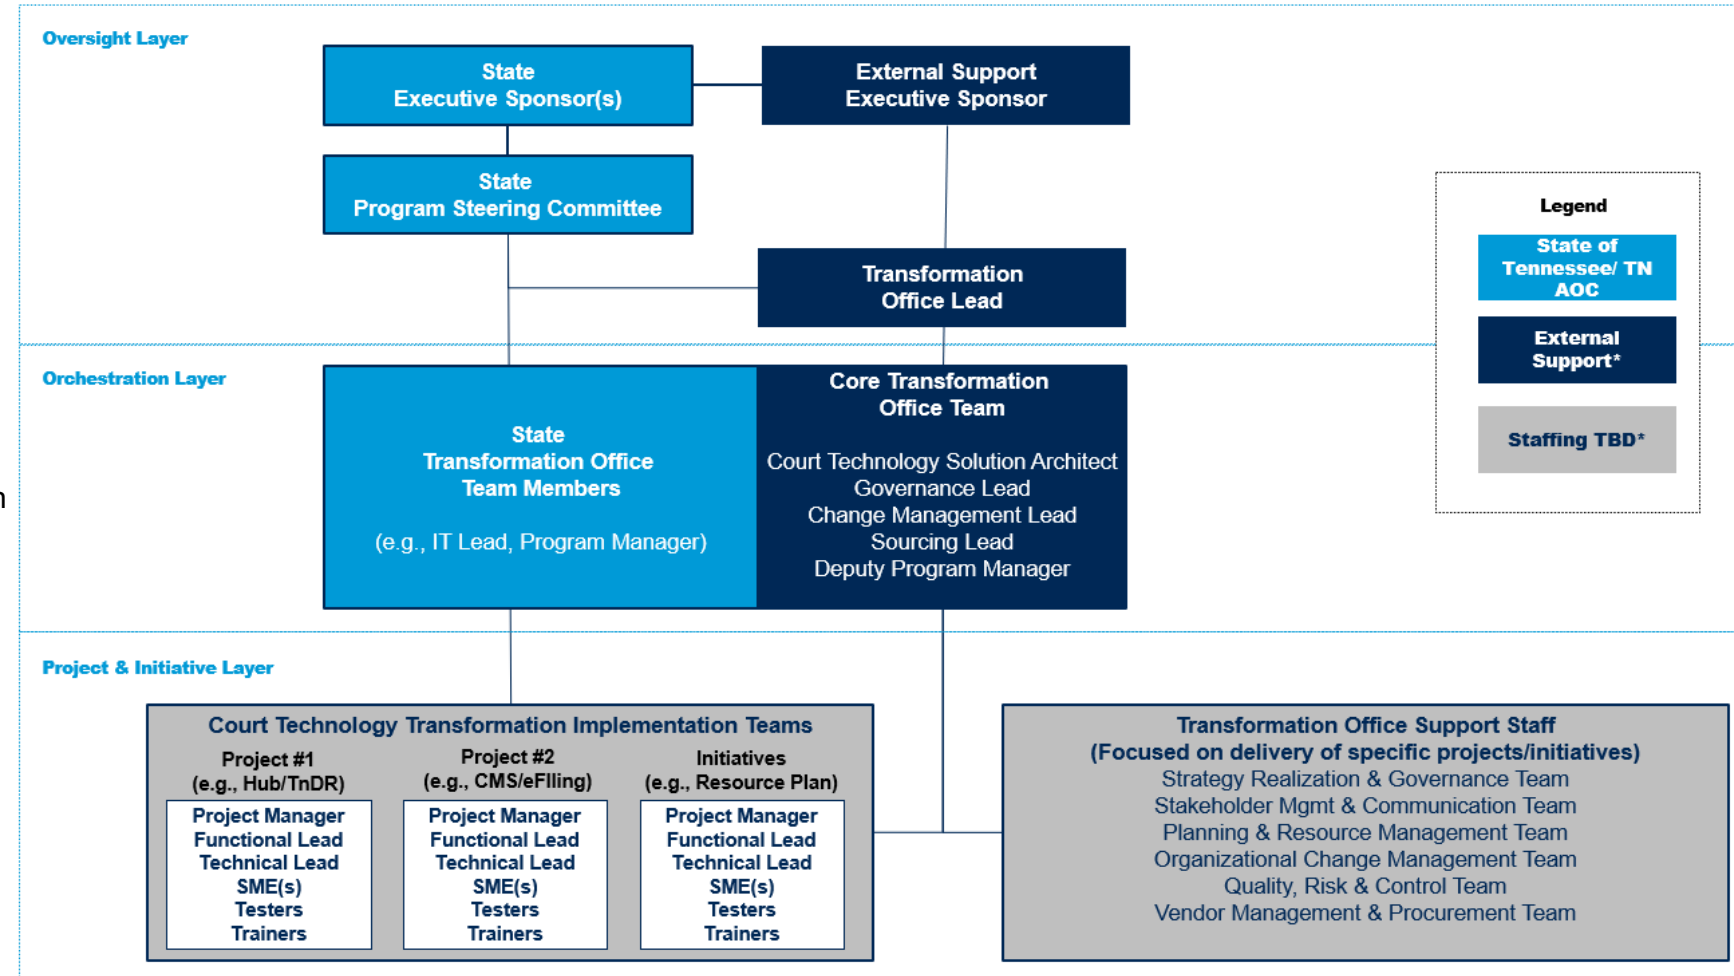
Oversight Layer

State
Executive Sponsor(s)

External Support
Executive Sponsor

State
Program Steering Committee

Transformation
Office Lead

Legend

State of Tennessee/ TN AOC

External Support*

Staffing TBD*

Orchestration Layer

State
Transformation Office
Team Members

(e.g., IT Lead, Program Manager)

Core Transformation
Office Team

Court Technology Solution Architect
Governance Lead
Change Management Lead
Sourcing Lead
Deputy Program Manager

Project & Initiative Layer

Court Technology Transformation Implementation Teams

Project #1
(e.g., Hub/TnDR)

Project Manager
Functional Lead
Technical Lead
SME(s)
Testers
Trainers

Project #2
(e.g., CMS/eFIling)

Project Manager
Functional Lead
Technical Lead
SME(s)
Testers
Trainers

Initiatives
(e.g., Resource Plan)

Project Manager
Functional Lead
Technical Lead
SME(s)
Testers
Trainers

Transformation Office Support Staff
(Focused on delivery of specific projects/initiatives)
Strategy Realization & Governance Team
Stakeholder Mgmt & Communication Team
Planning & Resource Management Team
Organizational Change Management Team
Quality, Risk & Control Team
Vendor Management & Procurement Team